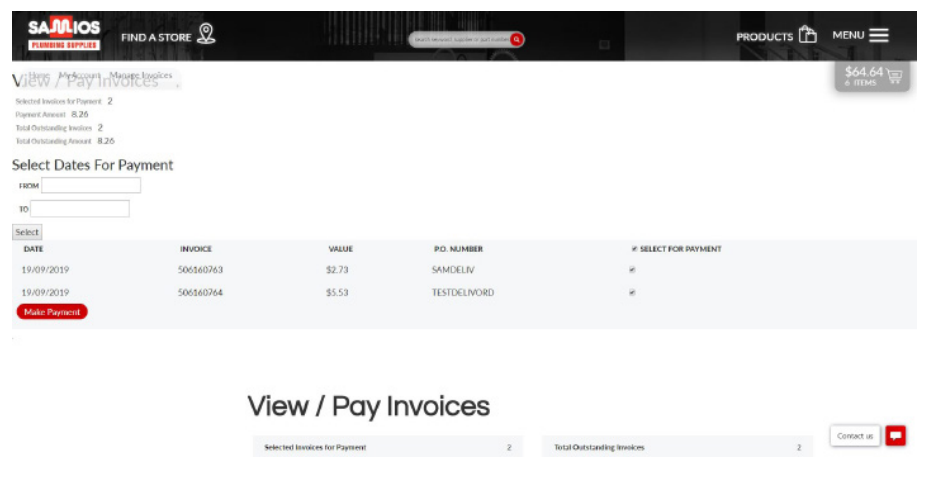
SAMIOS PLUMBING SUPPLIES

FIND A STORE

Search keyword, supplier or part number

PRODUCTS

MENU

$64.64
6 ITEMS

Home My Account Manage Invoices

View / Pay Invoices

Selected Invoices for Payment 2
Payment Amount 8.26
Total Outstanding Invoices 2
Total Outstanding Amount 8.26

Select Dates For Payment

FROM

TO

Select

| DATE | INVOICE | VALUE | P.O. NUMBER | SELECT FOR PAYMENT |
|---|---|---|---|---|
| 19/09/2019 | 506160763 | $2.73 | SAMDELIV | |
| 19/09/2019 | 506160764 | $5.53 | TESTDELIVORD | |

Make Payment

View / Pay Invoices

Selected Invoices for Payment 2

Total Outstanding Invoices 2

Contact us